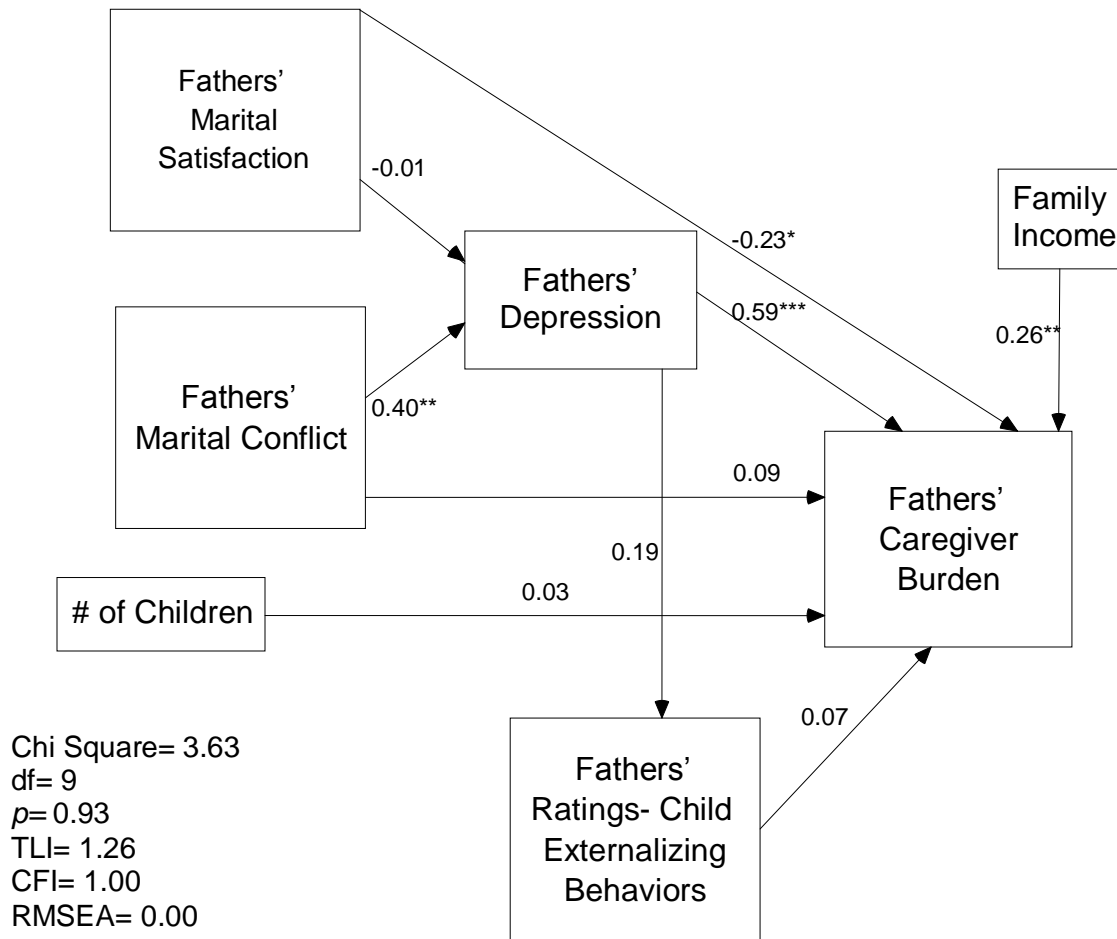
Fathers' Marital Satisfaction

-0.01

-0.23*

Family Income

Fathers' Depression

0.59***

0.26**

Fathers' Marital Conflict

0.40**

0.09

Fathers' Caregiver Burden

0.19

# of Children

0.03

0.07

Chi Square= 3.63
df= 9
$p$= 0.93
TLI= 1.26
CFI= 1.00
RMSEA= 0.00

Fathers' Ratings- Child Externalizing Behaviors